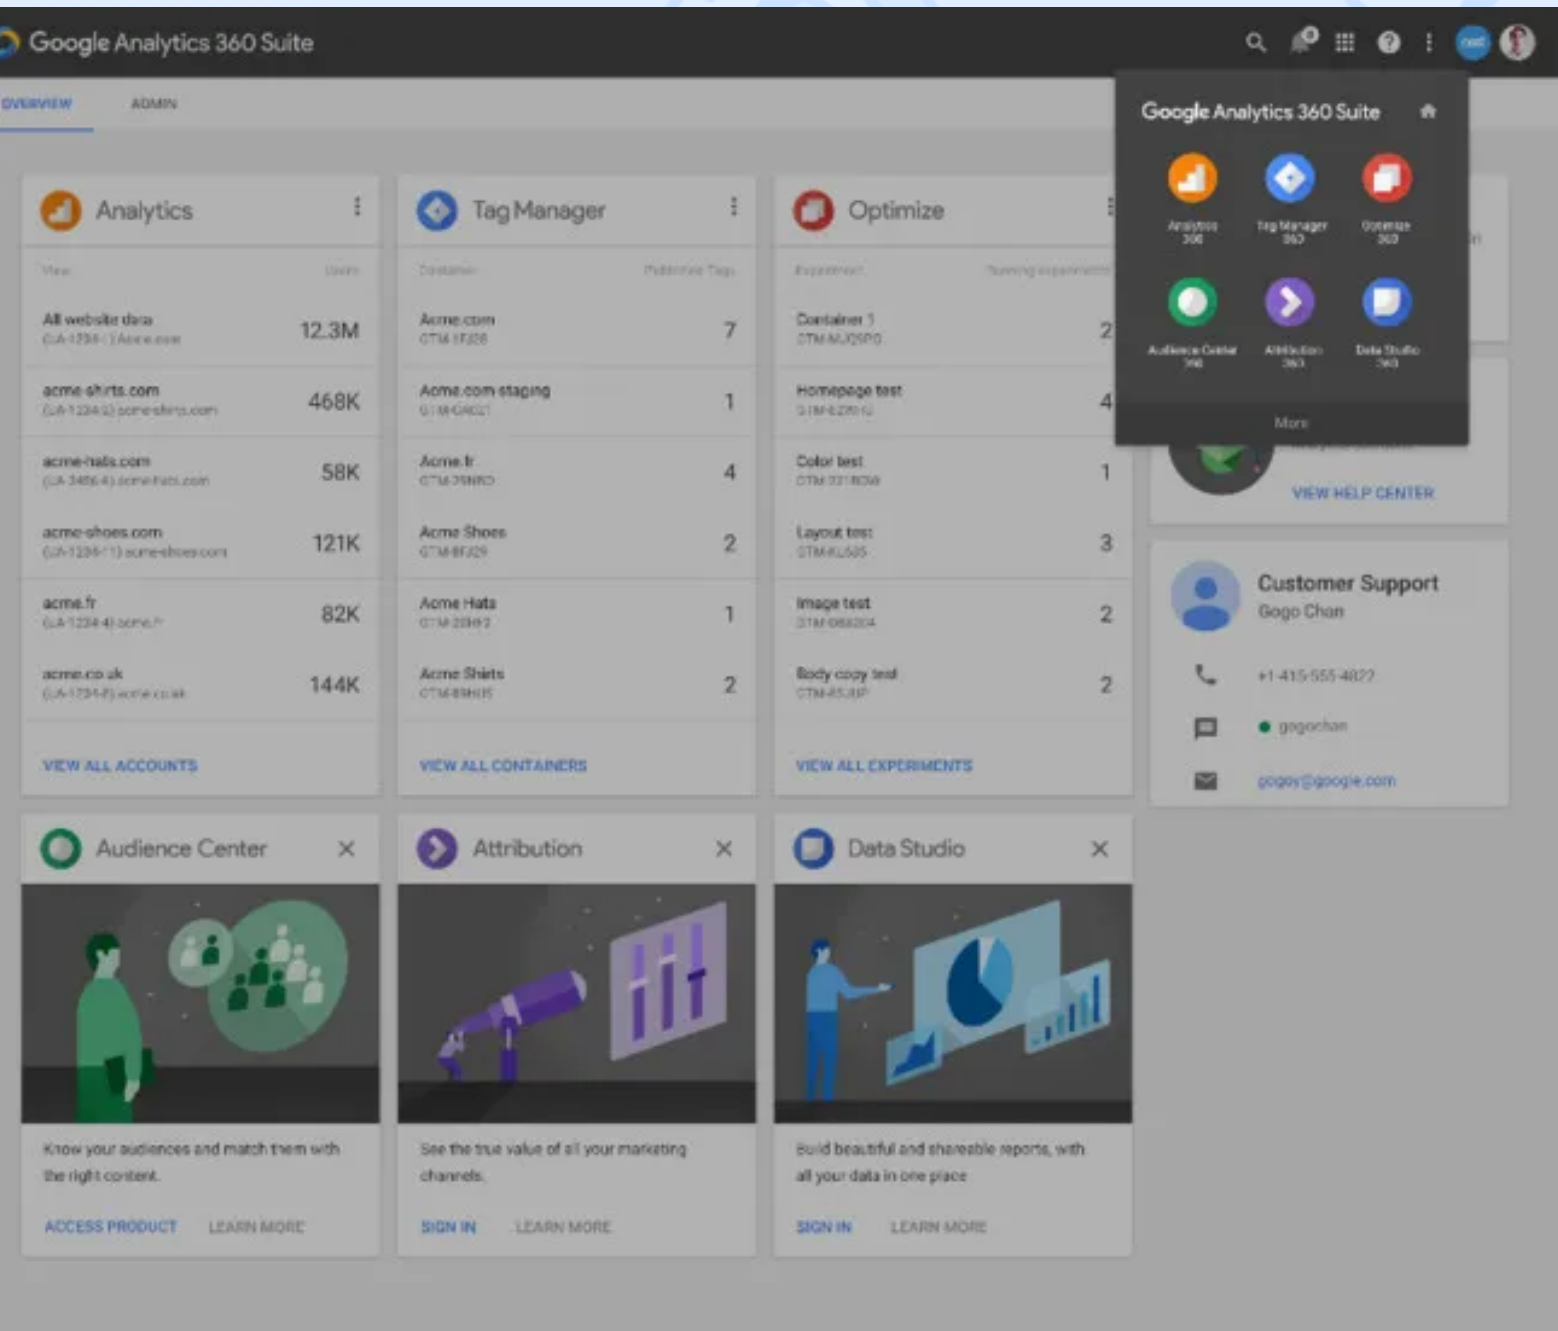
Google Analytics 360 Suite

OVERVIEW ADMIN

Analytics

View Users

All website data
(UA-1234-1) Acme.com 12.3M

acme-shirts.com
(UA-12345) acme-shirts.com 468K

acme-hats.com
(UA-34564) acme-hats.com 58K

acme-shoes.com
(UA-1234-1) acme-shoes.com 121K

acme.fr
(UA-1234-4) acme.fr 82K

acme.co.uk
(UA-1234-5) acme.co.uk 144K

VIEW ALL ACCOUNTS

Tag Manager

Container Published Tags

Acme.com
GTM-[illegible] 7

Acme.com staging
GTM-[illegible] 1

Acme.fr
GTM-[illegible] 4

Acme Shoes
GTM-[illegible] 2

Acme Hats
GTM-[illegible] 1

Acme Shirts
GTM-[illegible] 2

VIEW ALL CONTAINERS

Optimize

Experiment Running experiments

Container 1
GTM-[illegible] 2

Homepage test
GTM-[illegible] 4

Color test
GTM-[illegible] 1

Layout test
GTM-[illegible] 3

Image test
GTM-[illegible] 2

Body copy test
GTM-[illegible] 2

VIEW ALL EXPERIMENTS

Google Analytics 360 Suite

Analytics 360
Tag Manager 360
Optimize 360
Audience Center 360
Attribution 360
Data Studio 360

More

VIEW HELP CENTER

Customer Support
Gogo Chan

+1 415-555-4022

gogochan

gogo@google.com

Audience Center

Know your audiences and match them with the right content.

ACCESS PRODUCT LEARN MORE

Attribution

See the true value of all your marketing channels.

SIGN IN LEARN MORE

Data Studio

Build beautiful and shareable reports, with all your data in one place

SIGN IN LEARN MORE